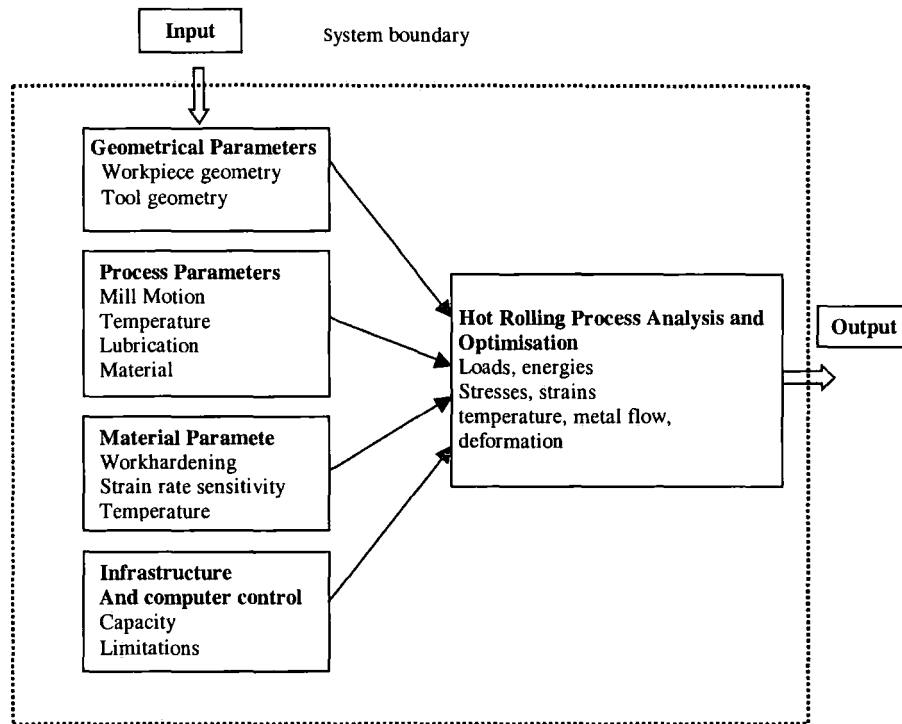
Input

System boundary

Geometrical Parameters
Workpiece geometry
Tool geometry

Process Parameters
Mill Motion
Temperature
Lubrication
Material

Material Paramete
Workhardening
Strain rate sensitivity
Temperature

Infrastructure
And computer control
Capacity
Limitations

Hot Rolling Process Analysis and Optimisation
Loads, energies
Stresses, strains
temperature, metal flow, deformation

Output